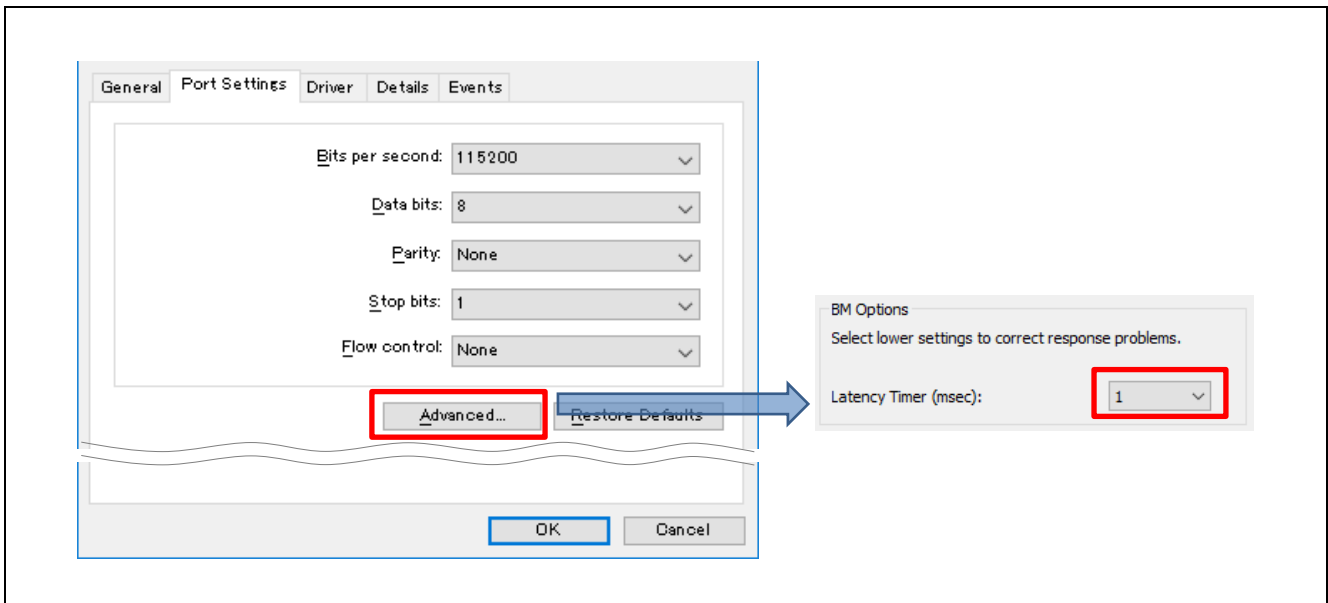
General Port Settings Driver Details Events

Bits per second: 115200

Data bits: 8

Parity: None

Stop bits: 1

Flow control: None

Advanced... Restore Defaults

OK Cancel

BM Options

Select lower settings to correct response problems.

Latency Timer (msec): 1